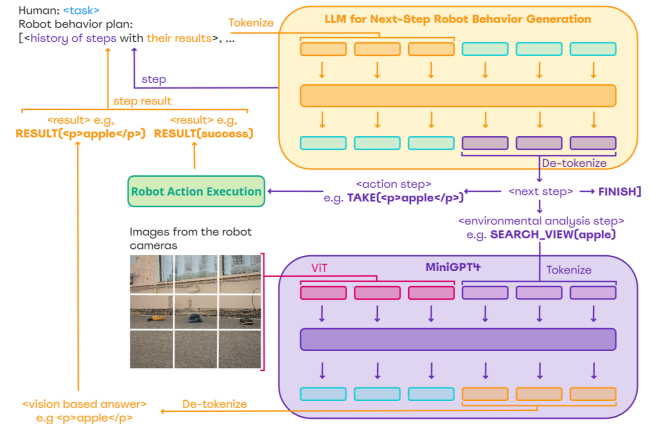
Human: <task>
Robot behavior plan:
[<history of steps with their results>, ...

Tokenize

LLM for Next-Step Robot Behavior Generation

step

step result

<result> e.g.
RESULT(<p>apple</p>)

<result> e.g.
RESULT(success)

De-tokenize

Robot Action Execution

<action step>
e.g. TAKE(<p>apple</p>)

<next step> → FINISH]

<environmental analysis step>
e.g. SEARCH_VIEW(apple)

Images from the robot cameras

ViT

MiniGPT4

Tokenize

<vision based answer>
e.g <p>apple</p>

De-tokenize